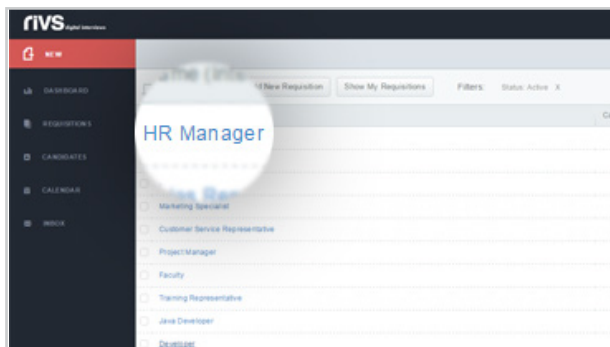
rIVS digital interviews

NEW

DASHBOARD

REQUISITIONS

CANDIDATES

CALENDAR

INBOX

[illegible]

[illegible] New Requisition

Show My Requisitions

Filters:

Status: Active X

HR Manager

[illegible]

Marketing Specialist

Customer Service Representative

Project Manager

Faculty

Training Representative

Java Developer

Developer